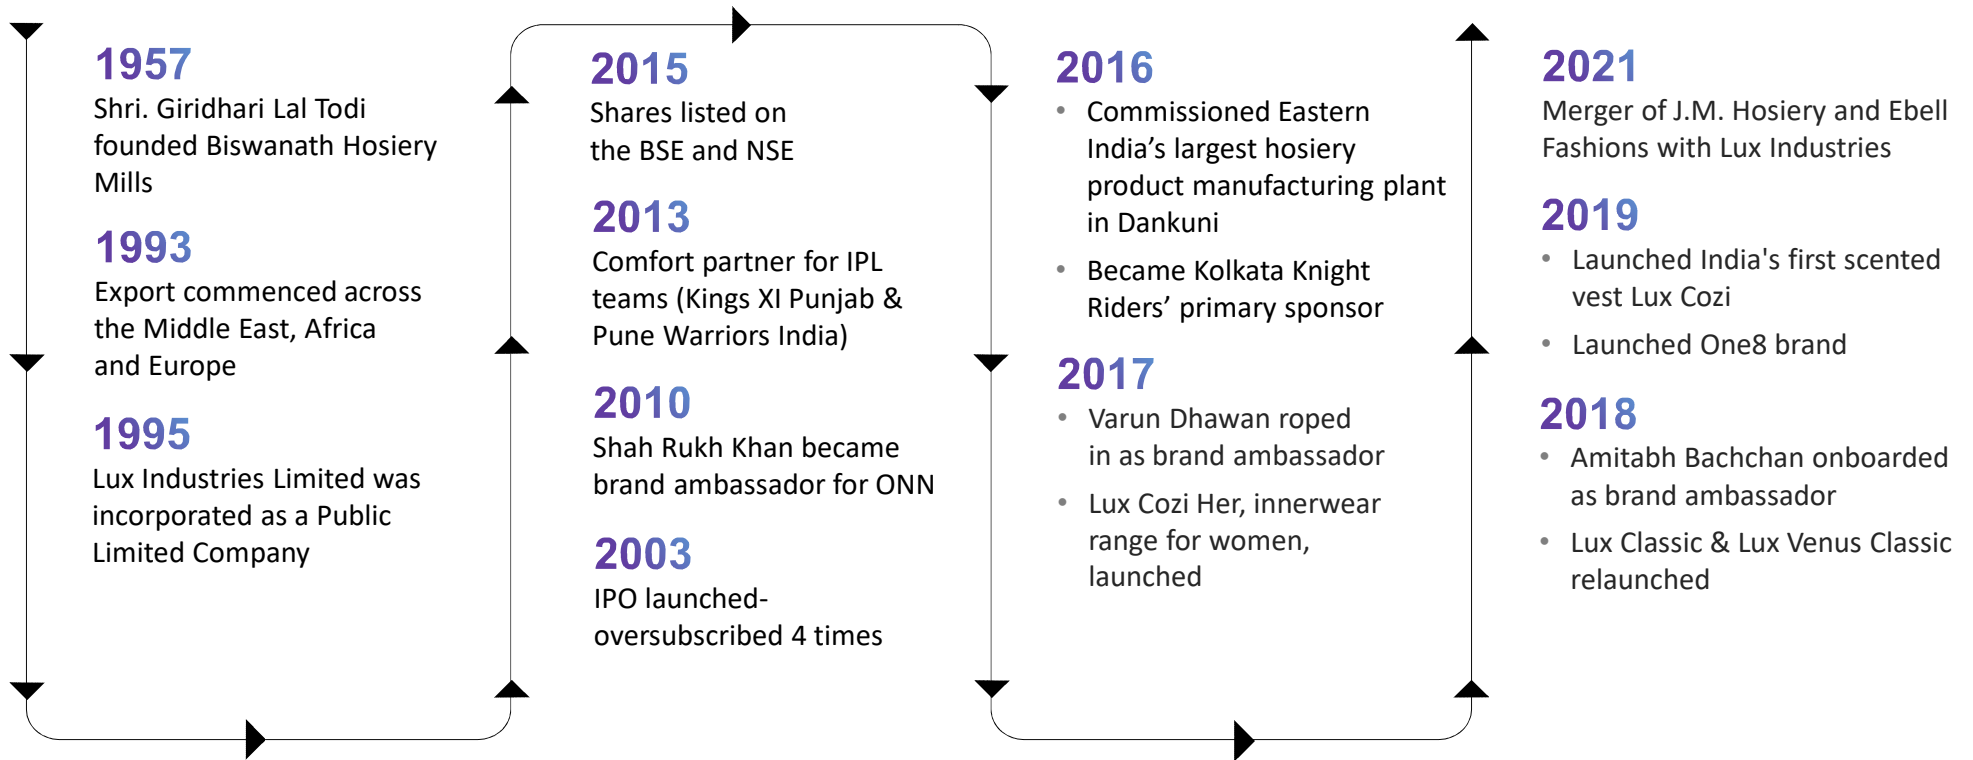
1957
Shri. Giridhari Lal Todi founded Biswanath Hosiery Mills

1993
Export commenced across the Middle East, Africa and Europe

1995
Lux Industries Limited was incorporated as a Public Limited Company

2015
Shares listed on the BSE and NSE

2013
Comfort partner for IPL teams (Kings XI Punjab & Pune Warriors India)

2010
Shah Rukh Khan became brand ambassador for ONN

2003
IPO launched- oversubscribed 4 times

2016
• Commissioned Eastern India’s largest hosiery product manufacturing plant in Dankuni
• Became Kolkata Knight Riders’ primary sponsor

2017
• Varun Dhawan roped in as brand ambassador
• Lux Cozi Her, innerwear range for women, launched

2021
Merger of J.M. Hosiery and Ebell Fashions with Lux Industries

2019
• Launched India's first scented vest Lux Cozi
• Launched One8 brand

2018
• Amitabh Bachchan onboarded as brand ambassador
• Lux Classic & Lux Venus Classic relaunched